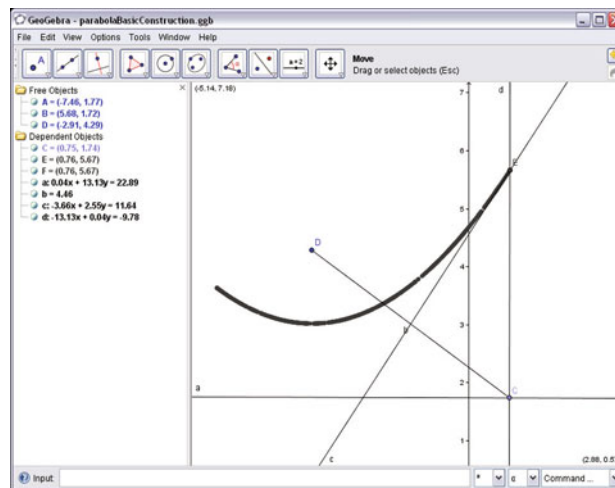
GeoGebra - parabolaBasicConstruction.ggb

File Edit View Options Tools Window Help

Move
Drag or select objects (Esc)

Free Objects
A = (-7.46, 1.77)
B = (5.68, 1.72)
D = (-2.91, 4.29)
Dependent Objects
C = (0.75, 1.74)
E = (0.76, 5.67)
F = (0.76, 5.67)
a: 0.04x + 13.13y = 22.89
b = 4.46
c: -3.66x + 2.55y = 11.64
d: -13.13x + 0.04y = -9.78

(-5.14, 7.18)

7
6
5
4
3
2
1

d
E
D
b
a
C
c

(2.88, 0.5

Input: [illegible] α Command ...